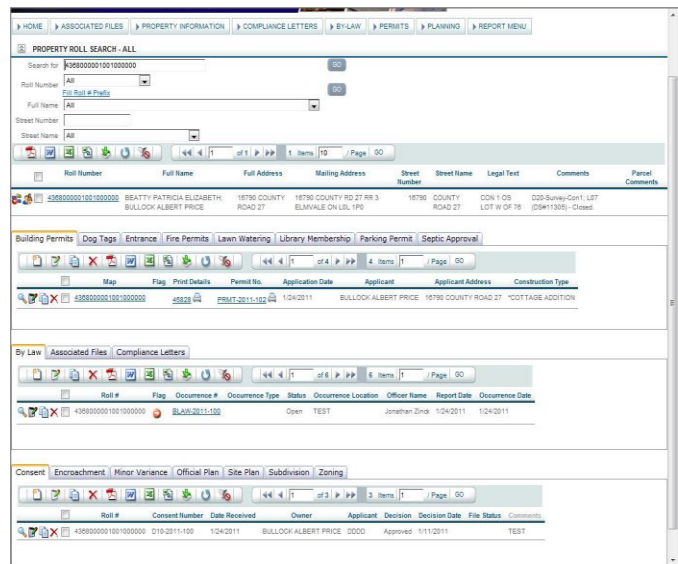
HOME | ASSOCIATED FILES | PROPERTY INFORMATION | COMPLIANCE LETTERS | BY-LAW | PERMITS | PLANNING | REPORT MENU

PROPERTY ROLL SEARCH - ALL

Search for 436800000100100000 GO

Roll Number All
Fill Roll # Prefix GO

Full Name All

Street Number

Street Name All

of 1 | 1 Items 10 / Page GO

| | Roll Number | Full Name | Full Address | Mailing Address | Street Number | Street Name | Legal Text | Comments | Parcel Comments |
|---|---|---|---|---|---|---|---|---|---|
| | 436800000100100000 | BEATTY PATRICIA ELIZABETH; BULLOCK ALBERT PRICE | 16790 COUNTY ROAD 27 | 16790 COUNTY RD 27 RR 3 ELMVALE ON L0L 1P0 | 16790 | COUNTY ROAD 27 | CON 1 OS LOT W OF 76 | D20-Survey-Con1; L07 (DS#11305) - Closed. | |

Building Permits | Dog Tags | Entrance | Fire Permits | Lawn Watering | Library Membership | Parking Permit | Septic Approval

of 4 | 4 Items 1 / Page GO

| | Map | Flag | Print Details | Permit No. | Application Date | Applicant | Applicant Address | Construction Type |
|---|---|---|---|---|---|---|---|---|
| 436800000100100000 | | | 45828 | PRMT-2011-102 | 1/24/2011 | BULLOCK ALBERT PRICE | 16790 COUNTY ROAD 27 | *COTTAGE ADDITION |

By Law | Associated Files | Compliance Letters

of 6 | 6 Items 1 / Page GO

| | Roll # | Flag | Occurrence # | Occurrence Type | Status | Occurrence Location | Officer Name | Report Date | Occurrence Date |
|---|---|---|---|---|---|---|---|---|---|
| | 436800000100100000 | | BLAW-2011-100 | | Open | TEST | Jonathan Zinck | 1/24/2011 | 1/24/2011 |

Consent | Encroachment | Minor Variance | Official Plan | Site Plan | Subdivision | Zoning

of 3 | 3 Items 1 / Page GO

| | Roll # | Consent Number | Date Received | Owner | Applicant | Decision | Decision Date | File Status | Comments |
|---|---|---|---|---|---|---|---|---|---|
| | 436800000100100000 | D10-2011-100 | 1/24/2011 | BULLOCK ALBERT PRICE | DDDD | Approved | 1/11/2011 | | TEST |